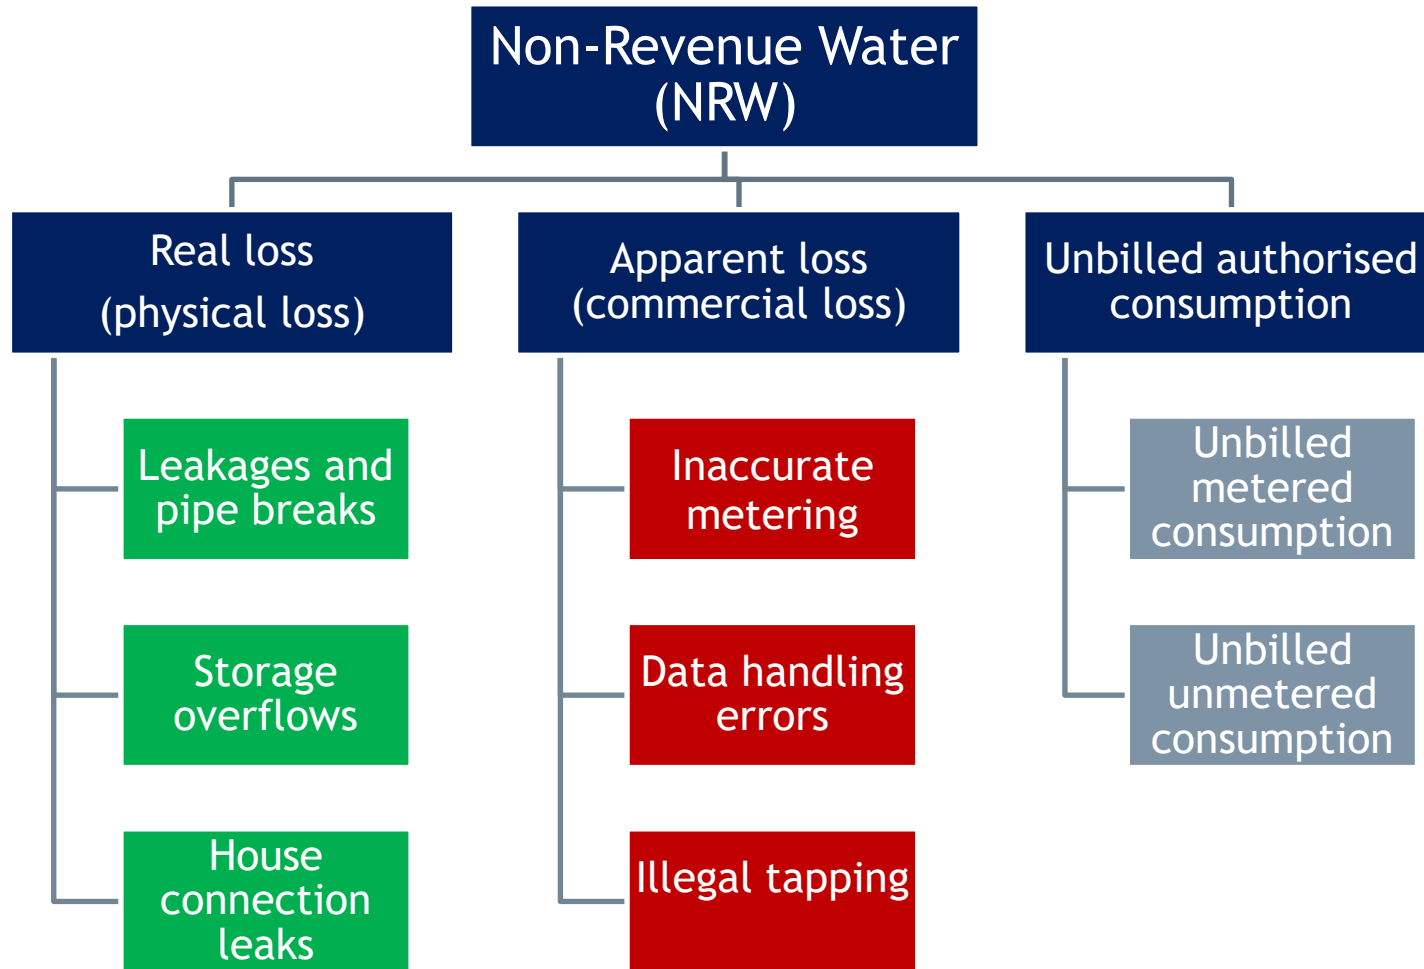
Non-Revenue Water (NRW)

Real loss (physical loss)

Leakages and pipe breaks

Storage overflows

House connection leaks

Apparent loss (commercial loss)

Inaccurate metering

Data handling errors

Illegal tapping

Unbilled authorised consumption

Unbilled metered consumption

Unbilled unmetered consumption